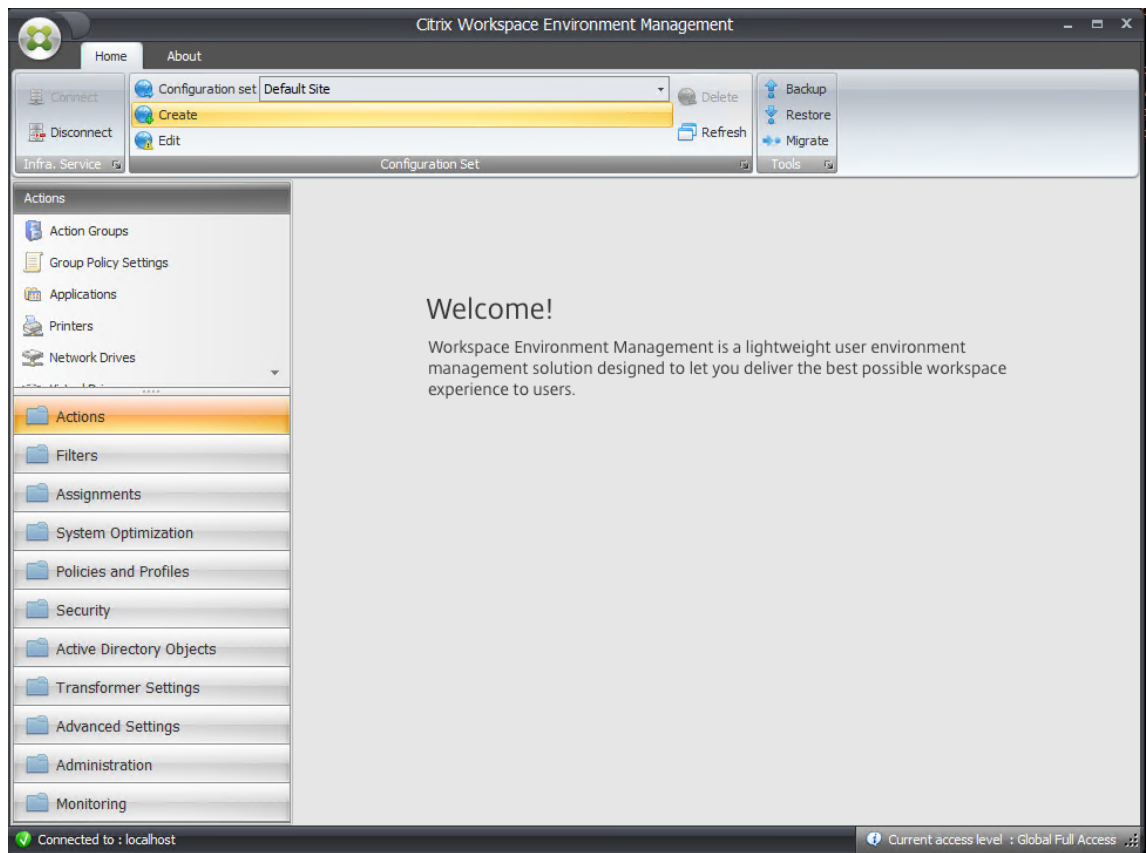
Citrix Workspace Environment Management

Home
About

Connect
Disconnect
Infra. Service

Configuration set Default Site
Create
Edit
Delete
Refresh
Configuration Set

Backup
Restore
Migrate
Tools

Actions
Action Groups
Group Policy Settings
Applications
Printers
Network Drives
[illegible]

Actions
Filters
Assignments
System Optimization
Policies and Profiles
Security
Active Directory Objects
Transformer Settings
Advanced Settings
Administration
Monitoring

Welcome!

Workspace Environment Management is a lightweight user environment management solution designed to let you deliver the best possible workspace experience to users.

Connected to : localhost
Current access level : Global Full Access